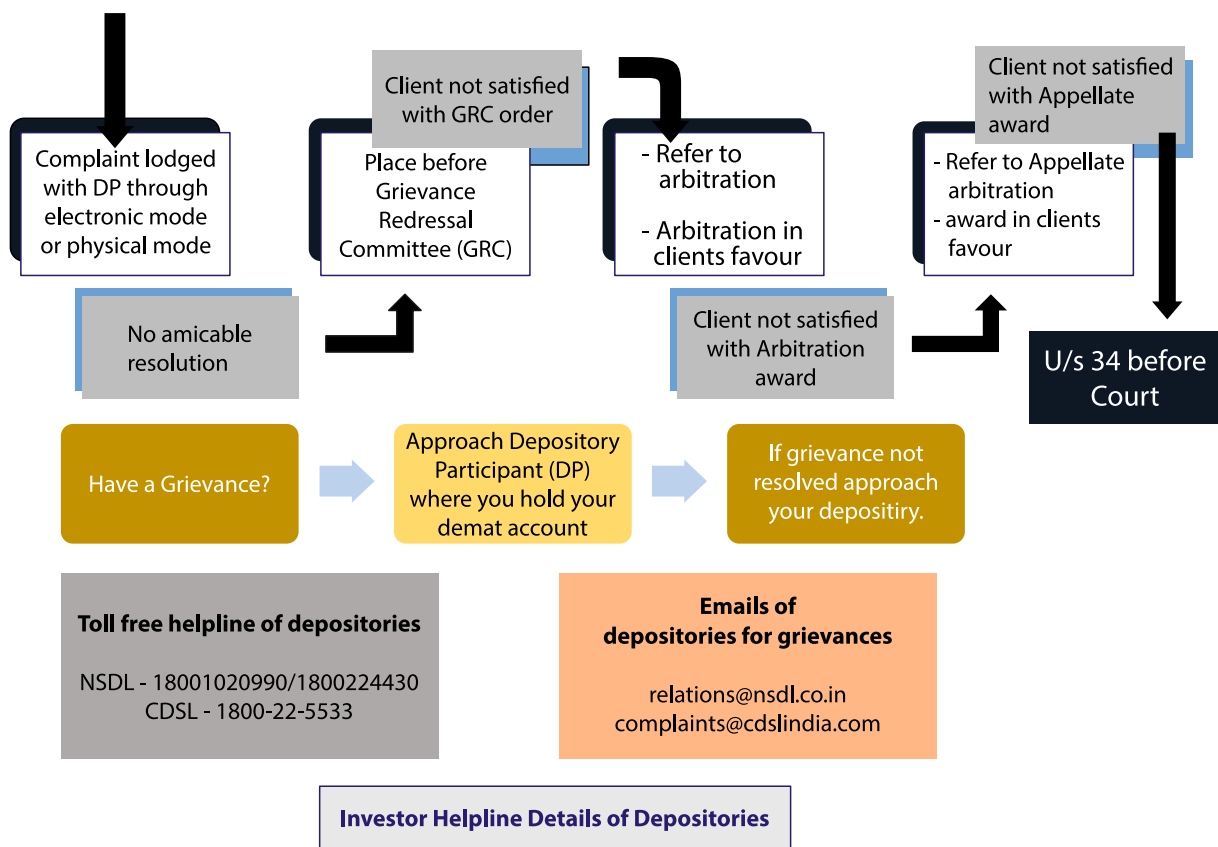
Complaint lodged with DP through electronic mode or physical mode

No amicable resolution

Client not satisfied with GRC order

Place before Grievance Redressal Committee (GRC)

- Refer to arbitration

- Arbitration in clients favour

Client not satisfied with Arbitration award

Client not satisfied with Appellate award

- Refer to Appellate arbitration
- award in clients favour

U/s 34 before Court

Have a Grievance?

Approach Depository Participant (DP) where you hold your demat account

If grievance not resolved approach your depositiry.

Toll free helpline of depositories

NSDL - 18001020990/1800224430
CDSL - 1800-22-5533

Emails of depositories for grievances

relations@nsdl.co.in
complaints@cdslindia.com

Investor Helpline Details of Depositories